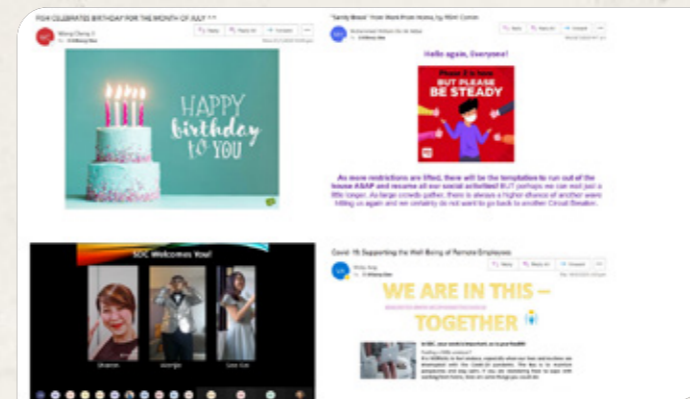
FGH CELEBRATES BIRTHDAY FOR THE MONTH OF JULY

HAPPY birthday to YOU

"Sandy Bloom" from Work from Home by RDH Comm

Hello again, Everyone!

Phase 2 is here BUT PLEASE BE STEADY

As more restrictions are lifted, there will be the temptation to run out of the house ASAP and resume all our social activities! BUT perhaps we can wait just a little longer. As larger crowds gather, there is always a higher chance of another wave hitting us again and we certainly do not want to go back to another Circuit Breaker.

SOC Welcomes You!

Sharon

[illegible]

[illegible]

Covid-19: Supporting the Well-Being of Remote Employees

WE ARE IN THIS – TOGETHER